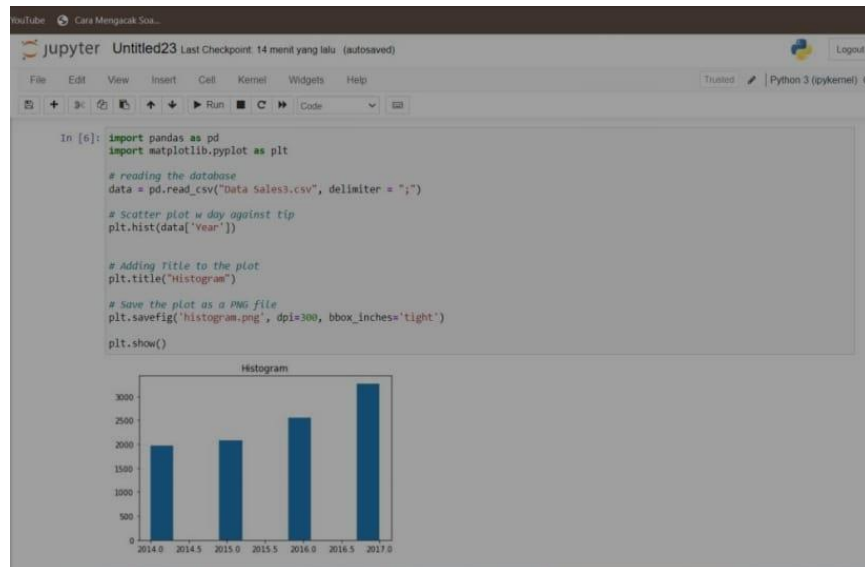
YouTube Cara Mengacak Soa...

jupyter Untitled23 Last Checkpoint: 14 menit yang lalu (autosaved)

Logout

File Edit View Insert Cell Kernel Widgets Help

Trusted Python 3 (ipykernel)

Run Code

In [6]: import pandas as pd
import matplotlib.pyplot as plt

# reading the database
data = pd.read_csv("Data Sales3.csv", delimiter = ";")

# Scatter plot w day against tip
plt.hist(data['Year'])

# Adding Title to the plot
plt.title("Histogram")

# Save the plot as a PNG file
plt.savefig('histogram.png', dpi=300, bbox_inches='tight')

plt.show()

Histogram

3000
2500
2000
1500
1000
500
0

2014.0 2014.5 2015.0 2015.5 2016.0 2016.5 2017.0